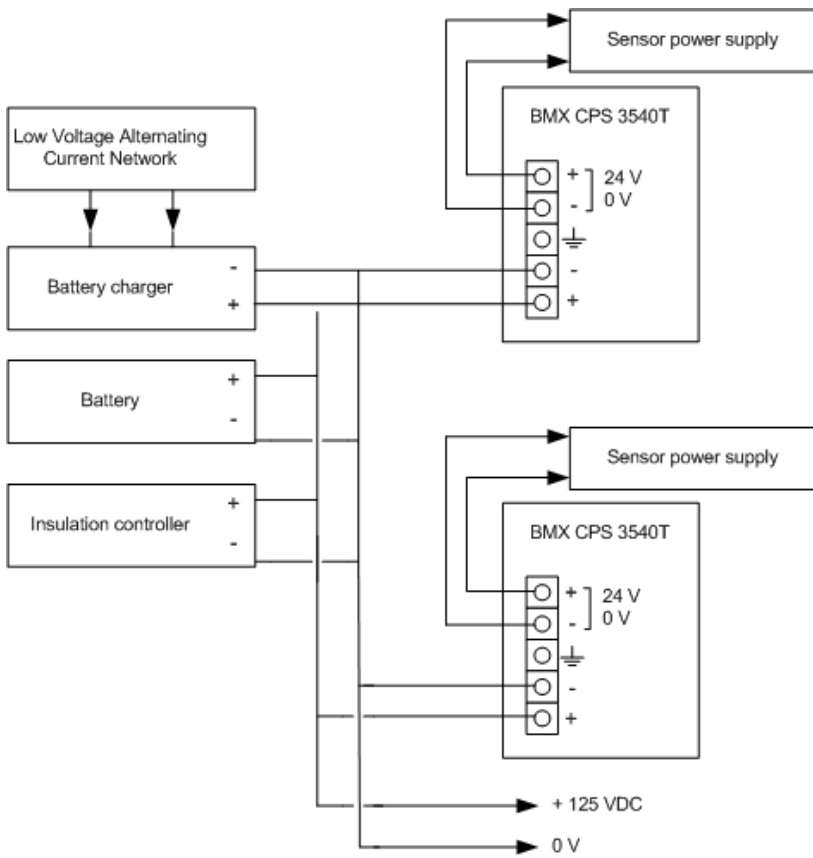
Sensor power supply

BMX CPS 3540T

Low Voltage Alternating Current Network

+ 24 V
- 0 V

-
+

Battery charger
-
+

Battery
+
-

Sensor power supply

Insulation controller
+
-

BMX CPS 3540T

+ 24 V
- 0 V

-
+

+ 125 VDC

0 V